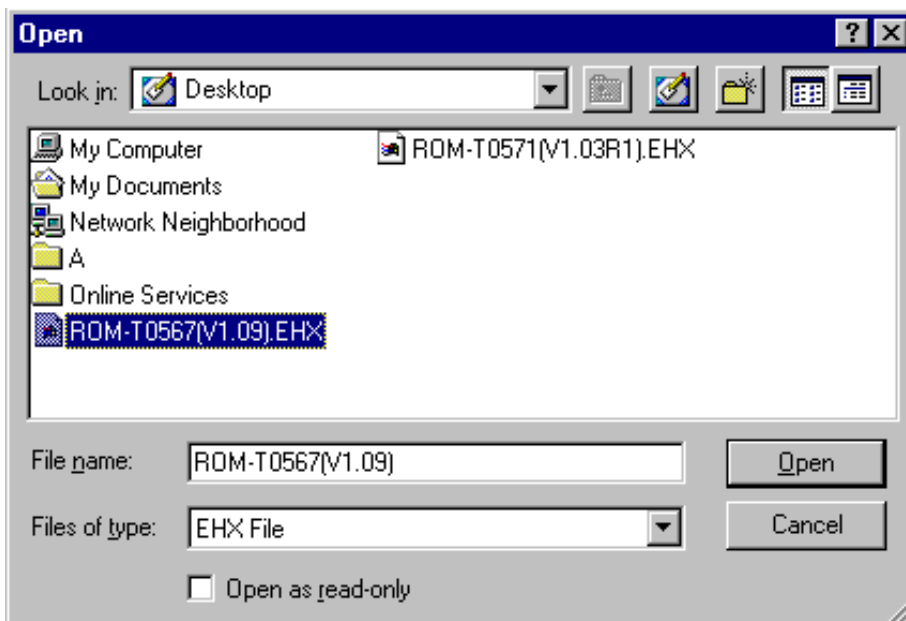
Open

?

Look in: Desktop

My Computer
My Documents
Network Neighborhood
A
Online Services
ROM-T0567(V1.09).EHX
ROM-T0571(V1.03R1).EHX

File name: ROM-T0567(V1.09)

Open

Files of type: EHX File

Cancel

Open as read-only